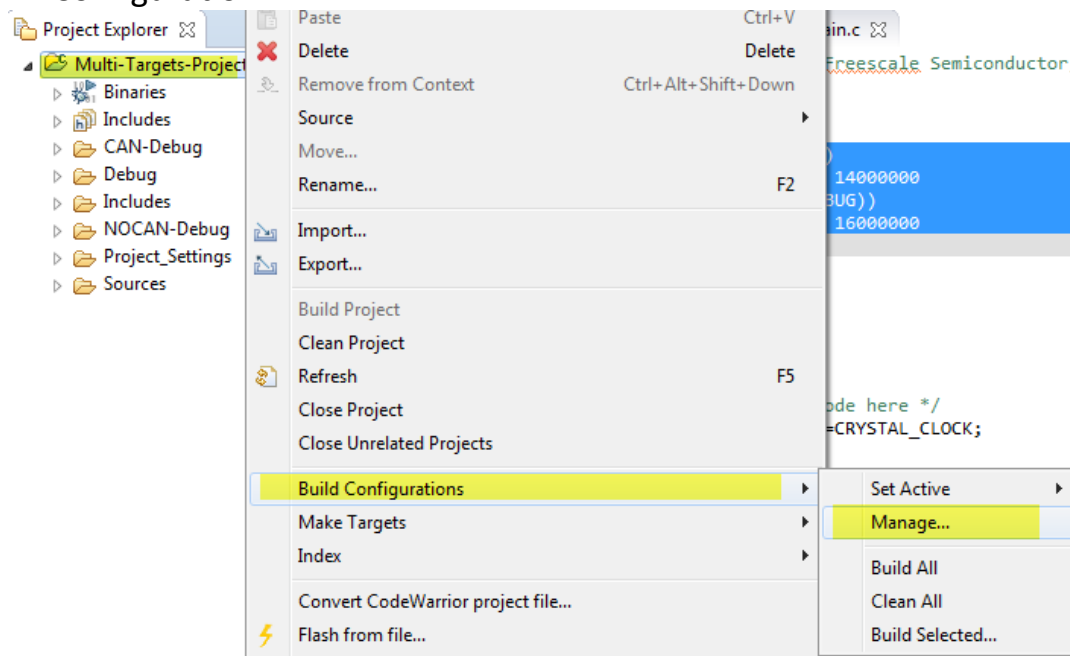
Project Explorer
Multi-Targets-Project
Binaries
Includes
CAN-Debug
Debug
Includes
NOCAN-Debug
Project_Settings
Sources

Paste Ctrl+V
Delete Delete
Remove from Context Ctrl+Alt+Shift+Down
Source
Move...
Rename... F2
Import...
Export...
Build Project
Clean Project
Refresh F5
Close Project
Close Unrelated Projects
Build Configurations
Make Targets
Index
Convert CodeWarrior project file...
Flash from file...

Set Active
Manage...
Build All
Clean All
Build Selected...

in.c
Freescale Semiconductor
)
14000000
BUG))
16000000
ode here */
=CRYSTAL_CLOCK;